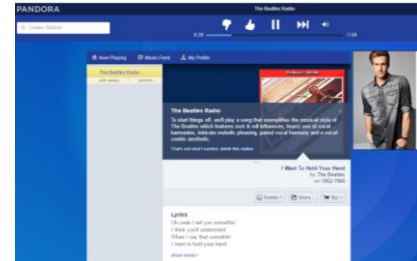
PANDORA

Create Station

The Beatles Radio

0:29

1:56

Now Playing

Music Feed

My Profile

The Beatles Radio

The Beatles Radio

To start things off, we'll play a song that exemplifies the musical style of The Beatles which features rock & roll influences, blues, use of vocal harmonies, intricate melodic phrasing, gated vocal harmony and a vocal-centric aesthetic.

That's not what I wanted, delete this station.

I Want To Hold Your Hand

by The Beatles

on 1962-1966

Share

Buy

Lyrics

Oh yeah I tell you somethin'

I think you'll understand

When I say that somethin'

I want to hold your hand

Show More